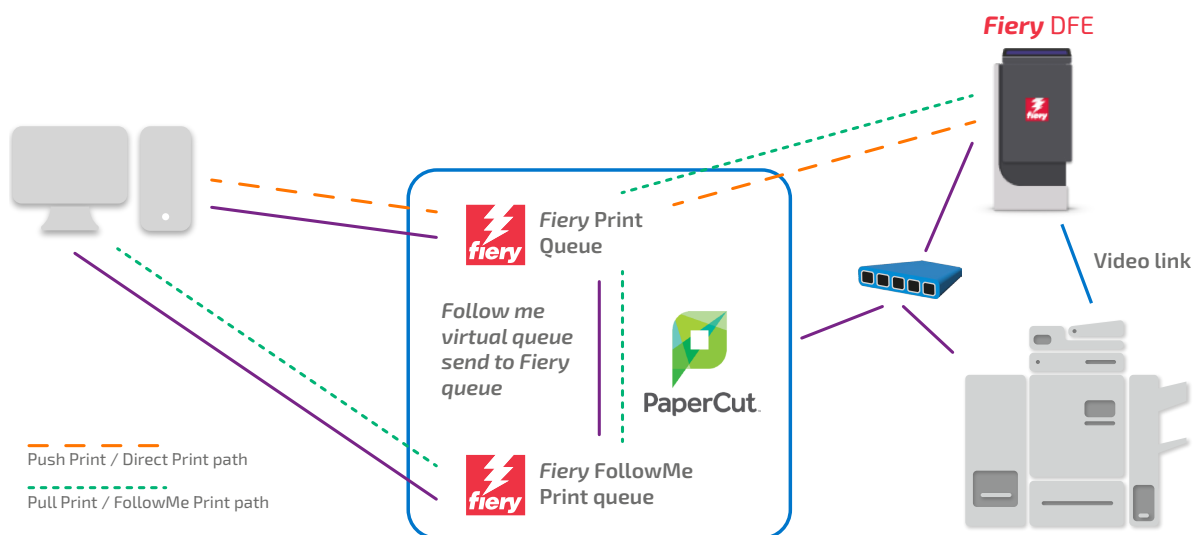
Fiery DFE

fiery

Fiery Print Queue

fiery

Video link

Follow me virtual queue send to Fiery queue

PaperCut

Push Print / Direct Print path

Pull Print / FollowMe Print path

fiery

Fiery FollowMe Print queue